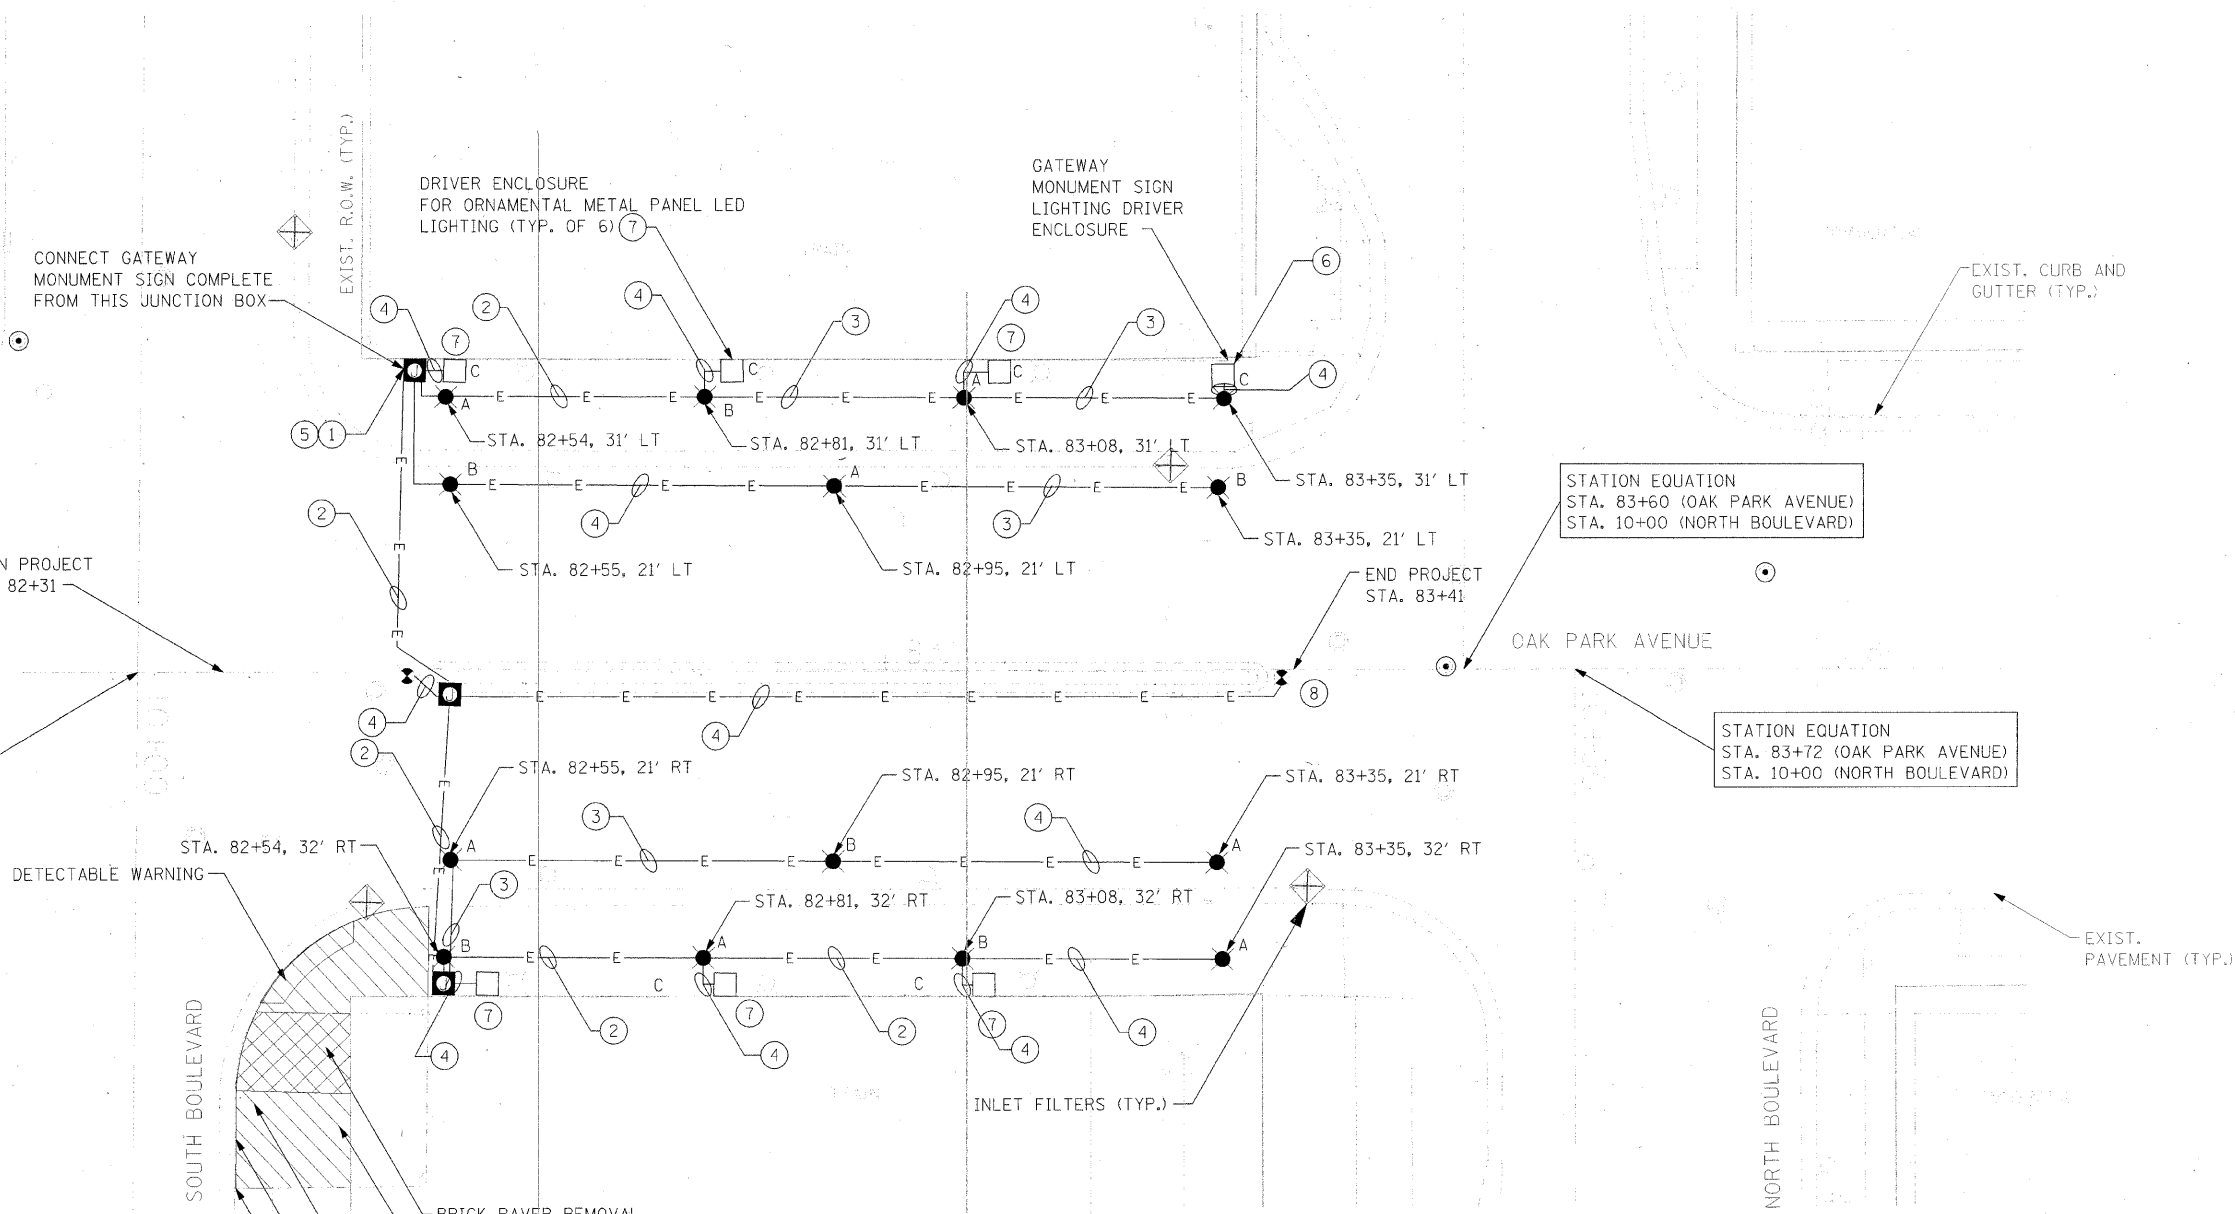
EXIST. R.O.W. (TYP.)

DRIVER ENCLOSURE
FOR ORNAMENTAL METAL PANEL LED LIGHTING (TYP. OF 6) 7

GATEWAY
MONUMENT SIGN
LIGHTING DRIVER
ENCLOSURE

CONNECT GATEWAY
MONUMENT SIGN COMPLETE
FROM THIS JUNCTION BOX

EXIST. CURB AND
GUTTER (TYP.)

4 2 4 3 4 7 3 6 7 7 C C C C 4

E E E E E E E E

A B A

5 1

STA. 82+54, 31' LT
STA. 82+81, 31' LT
STA. 83+08, 31' LT
STA. 83+35, 31' LT

B A B

E E E E E E E E

2 4 3

STATION EQUATION
STA. 83+60 (OAK PARK AVENUE)
STA. 10+00 (NORTH BOULEVARD)

STA. 83+35, 21' LT

N PROJECT
82+31

STA. 82+55, 21' LT
STA. 82+95, 21' LT

END PROJECT
STA. 83+41

OAK PARK AVENUE

4 4 8

E E E E E E E E E

STATION EQUATION
STA. 83+72 (OAK PARK AVENUE)
STA. 10+00 (NORTH BOULEVARD)

2

STA. 82+55, 21' RT
STA. 82+95, 21' RT
STA. 83+35, 21' RT

3 4

A B A

E E E E E E E E E

STA. 82+54, 32' RT
STA. 83+35, 32' RT

DETECTABLE WARNING

3

STA. 82+81, 32' RT
STA. 83+08, 32' RT

B A B A

E E E E E E

C C

7 7 2 2 7 4 4 4 4

EXIST.
PAVEMENT (TYP.)

SOUTH BOULEVARD

INLET FILTERS (TYP.)

NORTH BOULEVARD

BRICK PAVER REMOVAL